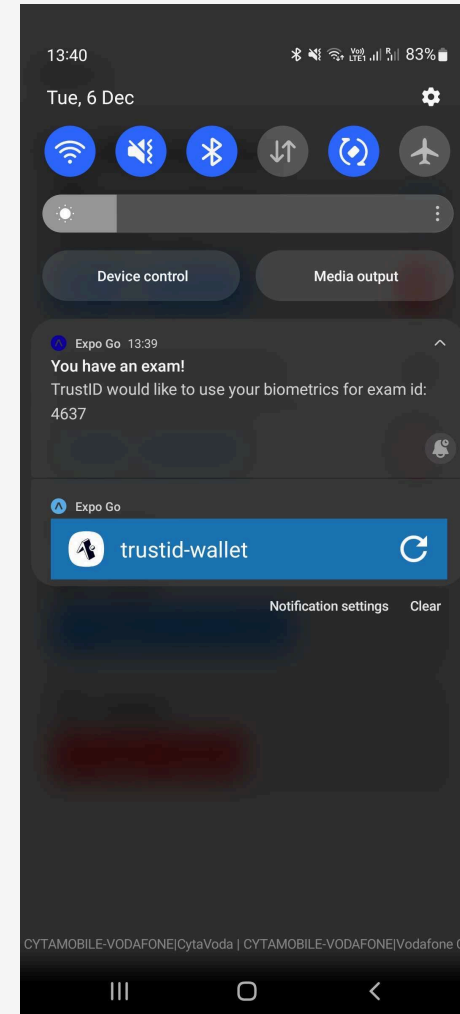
13:40

83%

Tue, 6 Dec

Device control

Media output

Expo Go 13:39

You have an exam!

TrustID would like to use your biometrics for exam id: 4637

Expo Go

trustid-wallet

Notification settings

Clear

CYTAMOBILE-VODAFONE|CytaVoda | CYTAMOBILE-VODAFONE|Vodafone C